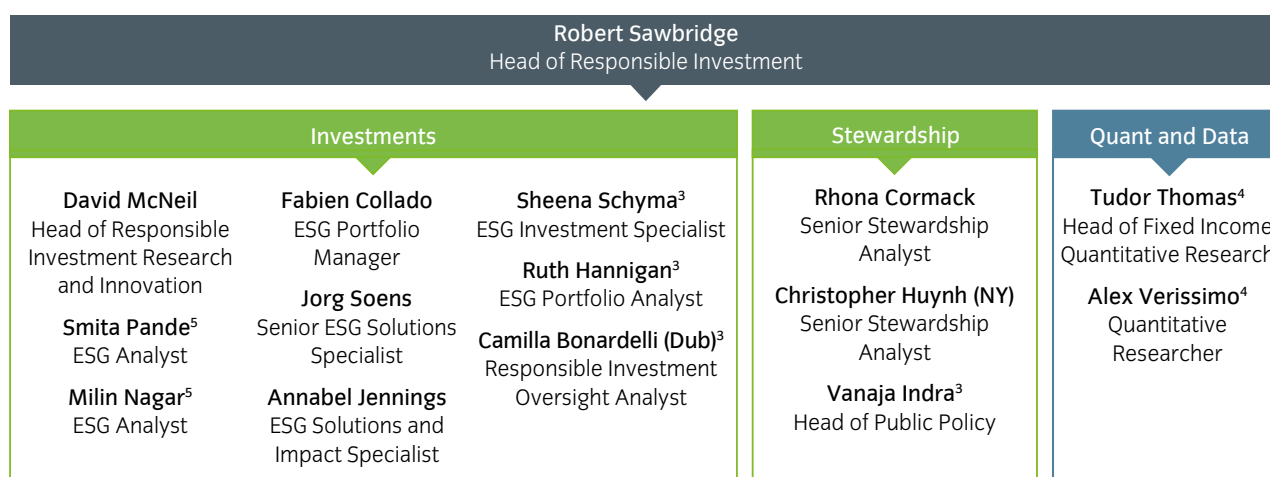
Robert Sawbridge
Head of Responsible Investment

Investments

David McNeil
Head of Responsible Investment Research and Innovation

Smita Pande$^5$
ESG Analyst

Milin Nagar$^5$
ESG Analyst

Fabien Collado
ESG Portfolio Manager

Jorg Soens
Senior ESG Solutions Specialist

Annabel Jennings
ESG Solutions and Impact Specialist

Sheena Schyma$^3$
ESG Investment Specialist

Ruth Hannigan$^3$
ESG Portfolio Analyst

Camilla Bonardelli (Dub)$^3$
Responsible Investment Oversight Analyst

Stewardship

Rhona Cormack
Senior Stewardship Analyst

Christopher Huynh (NY)
Senior Stewardship Analyst

Vanaja Indra$^3$
Head of Public Policy

Quant and Data

Tudor Thomas$^4$
Head of Fixed Income Quantitative Research

Alex Verissimo$^4$
Quantitative Researcher